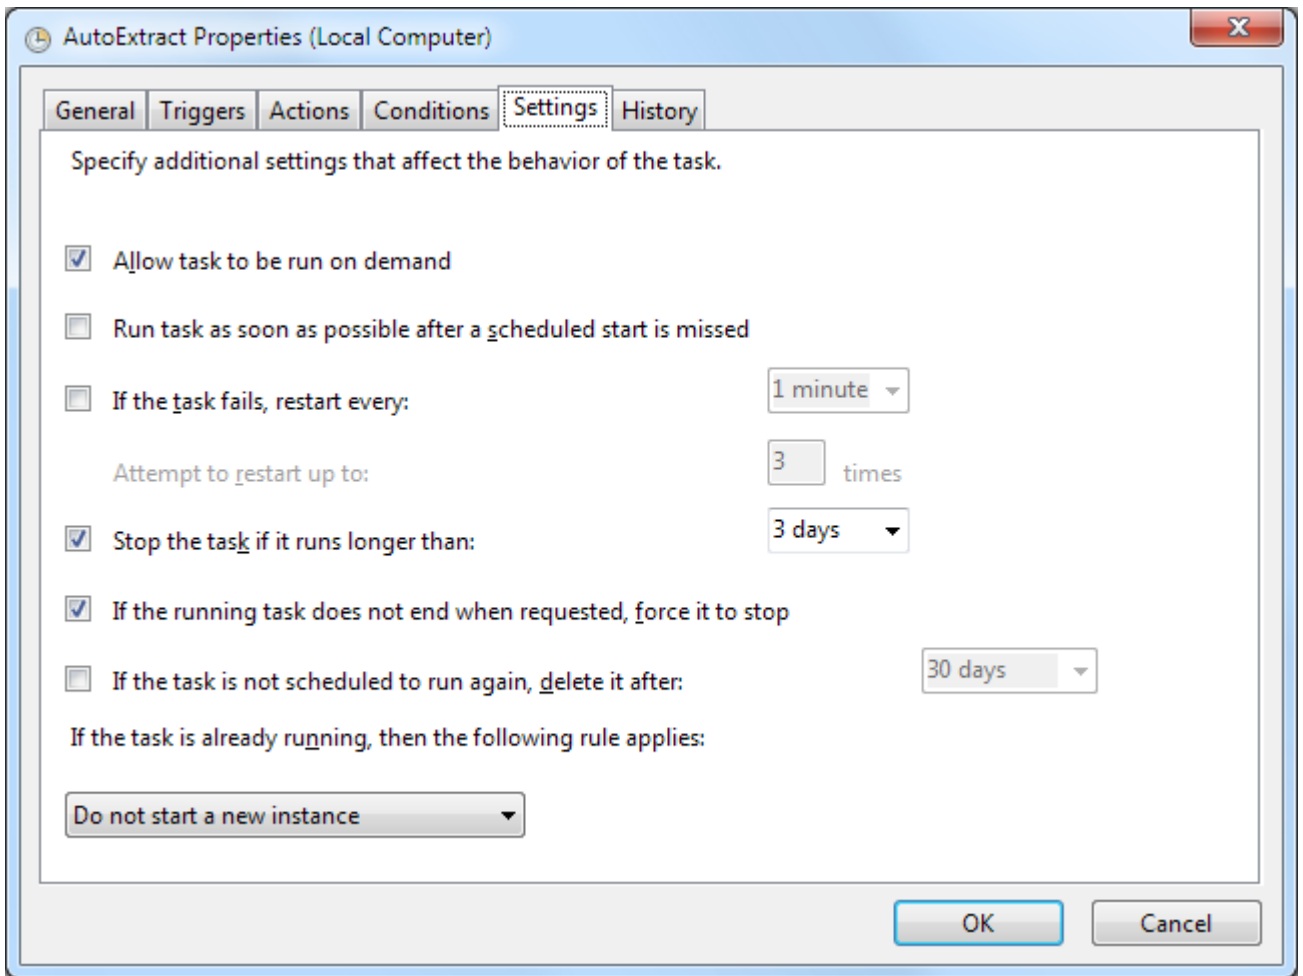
AutoExtract Properties (Local Computer)

General | Triggers | Actions | Conditions | Settings | History

Specify additional settings that affect the behavior of the task.

Allow task to be run on demand

Run task as soon as possible after a scheduled start is missed

If the task fails, restart every: 1 minute

Attempt to restart up to: 3 times

Stop the task if it runs longer than: 3 days

If the running task does not end when requested, force it to stop

If the task is not scheduled to run again, delete it after: 30 days

If the task is already running, then the following rule applies:

Do not start a new instance

OK

Cancel